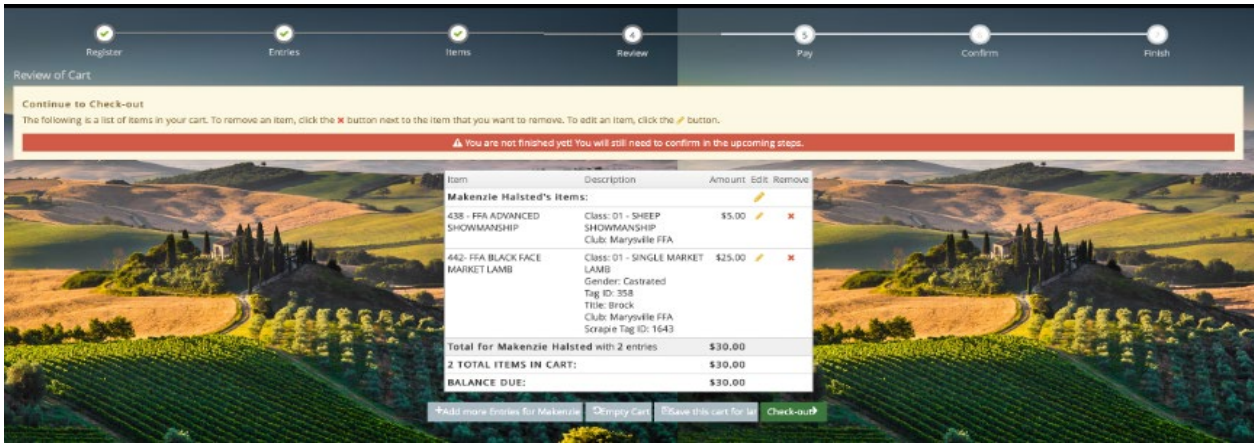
Register Entries Items 4 Review 5 Pay Confirm Finish

Review of Cart

Continue to Check-out

The following is a list of items in your cart. To remove an item, click the ✖ button next to the item that you want to remove. To edit an item, click the ✏ button.

⚠ You are not finished yet! You will still need to confirm in the upcoming steps.

| Item | Description | Amount | Edit | Remove |
|---|---|---|---|---|
| Makenzie Halsted's Items: | | | ✏ | |
| 438 - FFA ADVANCED SHOWMANSHIP | Class: 01 - SHEEP SHOWMANSHIP Club: Marysville FFA | $5.00 | ✏ | ✖ |
| 442- FFA BLACK FACE MARKET LAMB | Class: 01 - SINGLE MARKET LAMB Gender: Castrated Tag ID: 358 Title: Brock Club: Marysville FFA Scrapie Tag ID: 1643 | $25.00 | ✏ | ✖ |
| Total for Makenzie Halsted with 2 entries | | $30.00 | | |
| 2 TOTAL ITEMS IN CART: | | $30.00 | | |
| BALANCE DUE: | | $30.00 | | |

+Add more Entries for Makenzie  Empty Cart  Save this cart for lat  Check-out